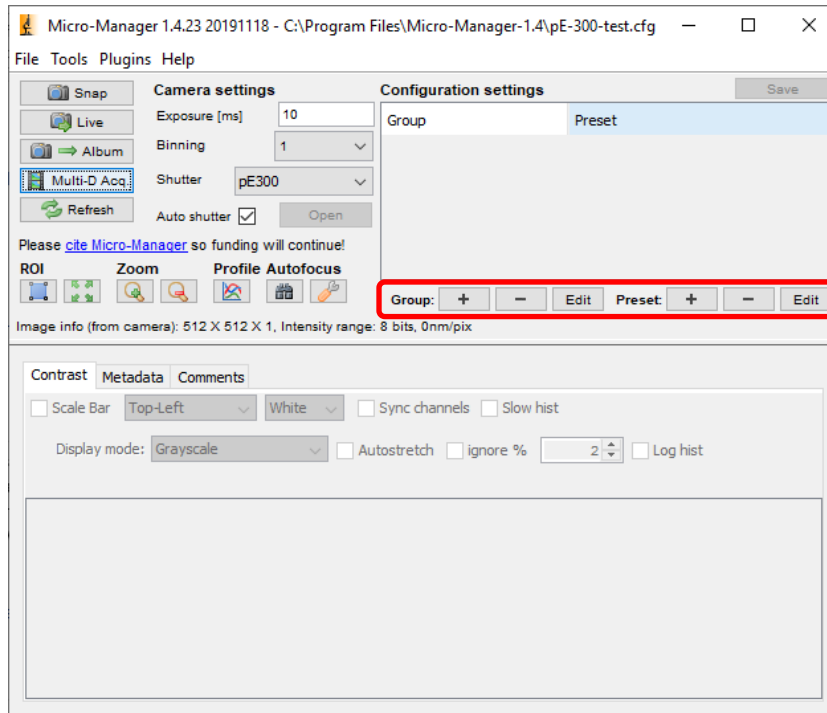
Micro-Manager 1.4.23 20191118 - C:\Program Files\Micro-Manager-1.4\pE-300-test.cfg

File Tools Plugins Help

Snap
Live
Album
Multi-D Acq.
Refresh

Camera settings
Exposure [ms] 10
Binning 1
Shutter pE300
Auto shutter
Open

Configuration settings
Save

| Group | Preset |
|---|---|

Please cite Micro-Manager so funding will continue!

ROI Zoom Profile Autofocus

Group: + − Edit Preset: + − Edit

Image info (from camera): 512 X 512 X 1, Intensity range: 8 bits, 0nm/pix

Contrast Metadata Comments

Scale Bar Top-Left White Sync channels Slow hist

Display mode: Grayscale Autostretch ignore % 2 Log hist